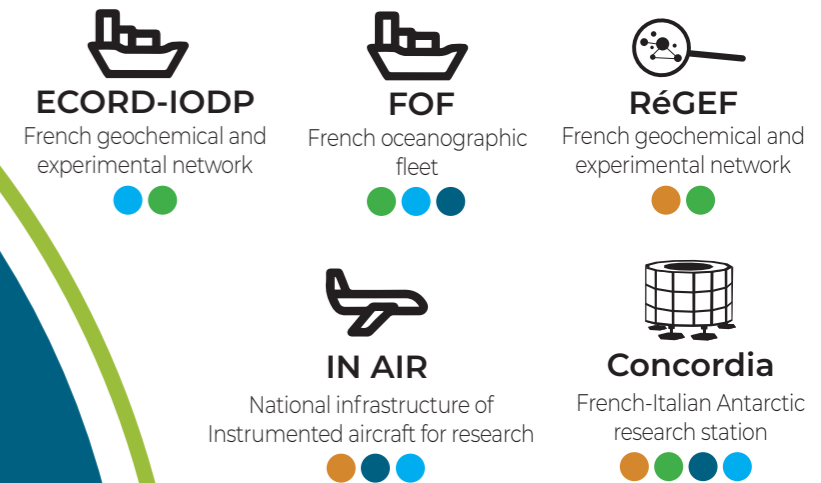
ECORD-IODP
French geochemical and experimental network

FOF
French oceanographic fleet

RéGEF
French geochemical and experimental network

IN AIR
National infrastructure of Instrumented aircraft for research

Concordia
French-Italian Antarctic research station